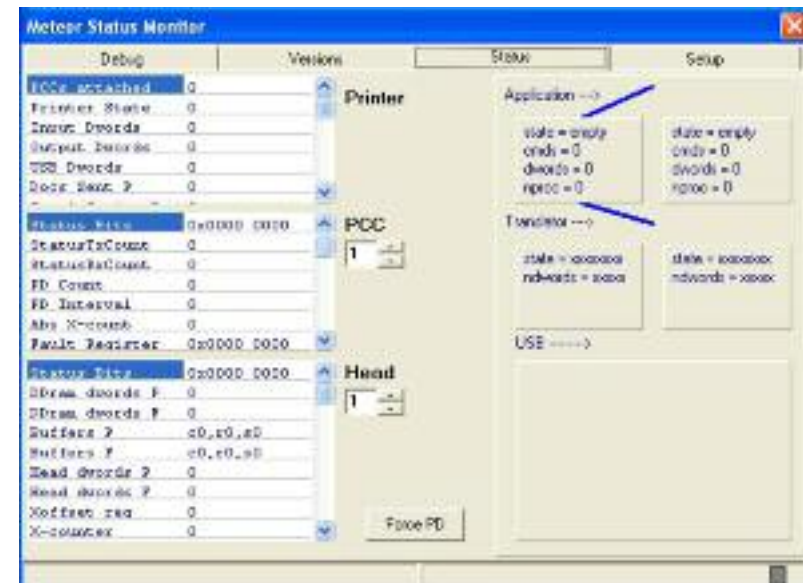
Meteor Status Monitor

Debug | Versions | Status | Setup

| | |
|---|---|
| PCCs attached | 0 |
| Printer State | 0 |
| Input Dwords | 0 |
| Output Dwords | 0 |
| USB Dwords | 0 |
| Docs Sent P | 0 |

Printer

| | |
|---|---|
| Status Bits | 0x0000 0000 |
| StatusTxCount | 0 |
| StatusRxCount | 0 |
| PD Count | 0 |
| PD Interval | 0 |
| Abs X-count | 0 |
| Fault Register | 0x0000 0000 |

PCC
1

| | |
|---|---|
| Status Bits | 0x0000 0000 |
| DDram dwords P | 0 |
| DDram dwords F | 0 |
| Buffers P | c0,r0,s0 |
| Buffers F | c0,r0,s0 |
| Head dwords P | 0 |
| Head dwords F | 0 |
| Xoffset req | 0 |
| X-counter | 0 |

Head
1

Force PD

Application -->

state = empty
cmds = 0
dwords = 0
nproc = 0

state = empty
cmds = 0
dwords = 0
nproc = 0

Translator -->

state = xxxxxxx
ndwords = xxxxx

state = xxxxxxx
ndwords = xxxxx

USB ----->